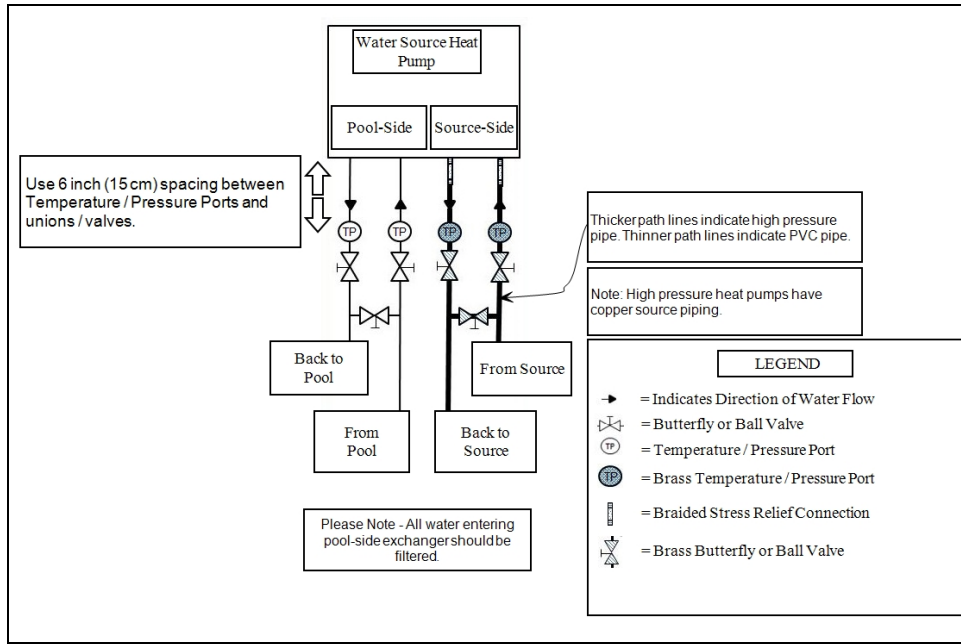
Water Source Heat Pump

Pool-Side

Source-Side

Use 6 inch (15 cm) spacing between Temperature / Pressure Ports and unions / valves.

TP

TP

TP

TP

Thicker path lines indicate high pressure pipe. Thinner path lines indicate PVC pipe.

Note: High pressure heat pumps have copper source piping.

Back to Pool

From Source

From Pool

Back to Source

LEGEND

= Indicates Direction of Water Flow

= Butterfly or Ball Valve

TP = Temperature / Pressure Port

TP = Brass Temperature / Pressure Port

= Braided Stress Relief Connection

= Brass Butterfly or Ball Valve

Please Note - All water entering pool-side exchanger should be filtered.